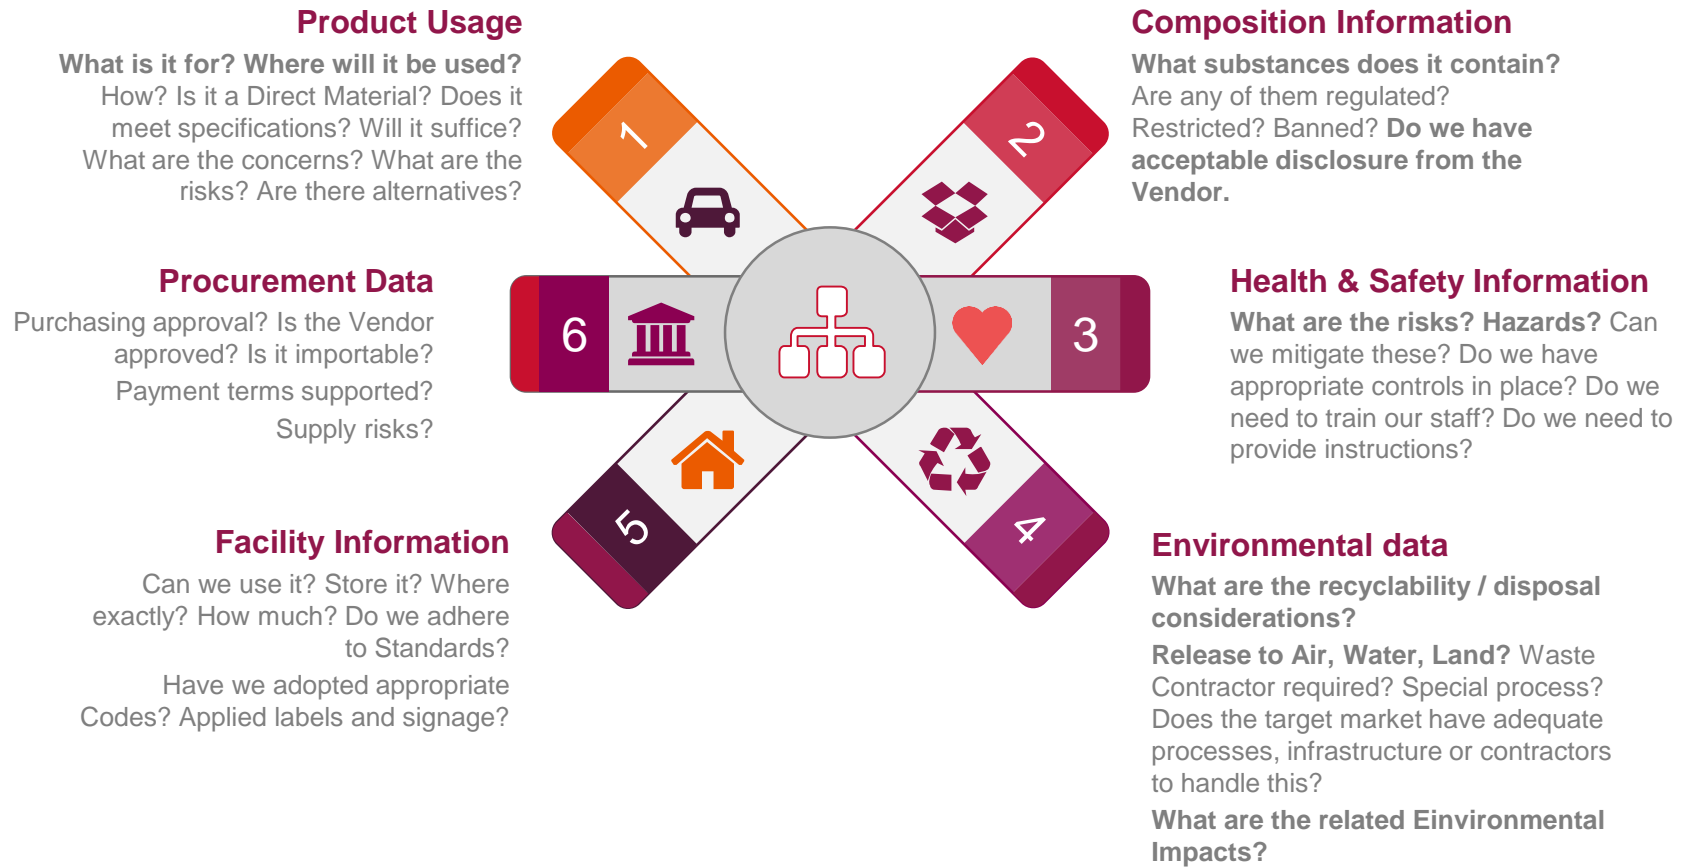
Product Usage

What is it for? Where will it be used? How? Is it a Direct Material? Does it meet specifications? Will it suffice? What are the concerns? What are the risks? Are there alternatives?

Composition Information

What substances does it contain? Are any of them regulated? Restricted? Banned? Do we have acceptable disclosure from the Vendor.

1

2

Procurement Data

Purchasing approval? Is the Vendor approved? Is it importable?

Payment terms supported?

Supply risks?

6

3

Health & Safety Information

What are the risks? Hazards? Can we mitigate these? Do we have appropriate controls in place? Do we need to train our staff? Do we need to provide instructions?

5

4

Facility Information

Can we use it? Store it? Where exactly? How much? Do we adhere to Standards?

Have we adopted appropriate Codes? Applied labels and signage?

Environmental data

What are the recyclability / disposal considerations?

Release to Air, Water, Land? Waste Contractor required? Special process? Does the target market have adequate processes, infrastructure or contractors to handle this?

What are the related Einvironmental Impacts?